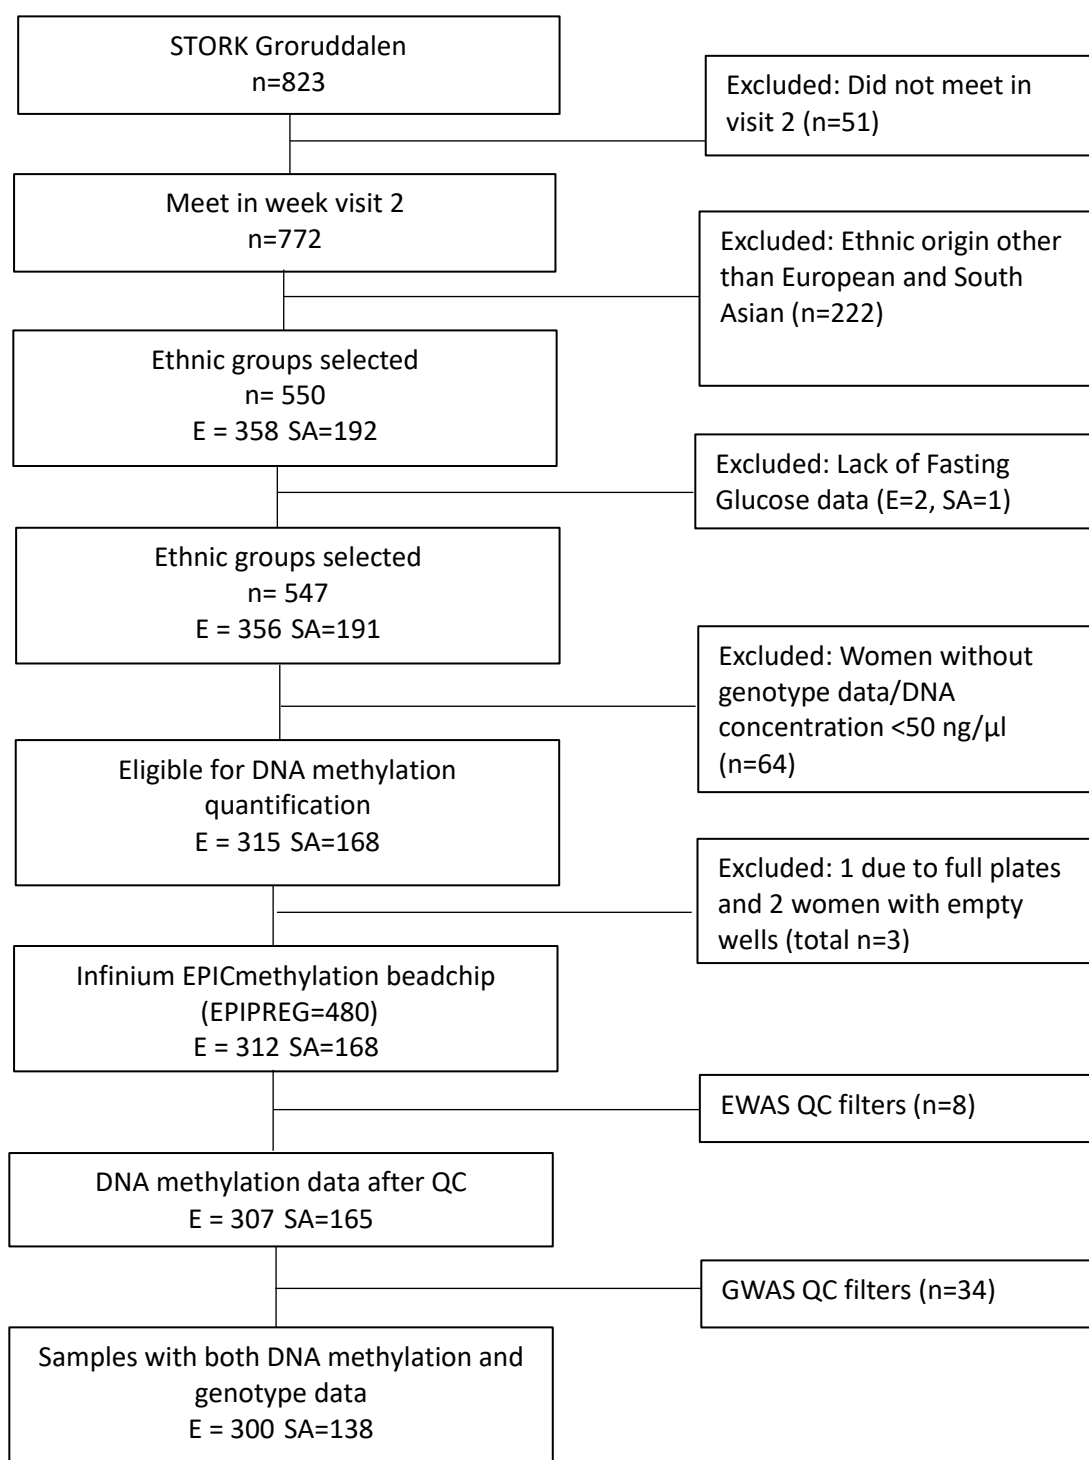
STORK Groruddalen
n=823

Excluded: Did not meet in visit 2 (n=51)

Meet in week visit 2
n=772

Excluded: Ethnic origin other than European and South Asian (n=222)

Ethnic groups selected
n= 550
E = 358 SA=192

Excluded: Lack of Fasting Glucose data (E=2, SA=1)

Ethnic groups selected
n= 547
E = 356 SA=191

Excluded: Women without genotype data/DNA concentration <50 ng/µl (n=64)

Eligible for DNA methylation quantification
E = 315 SA=168

Excluded: 1 due to full plates and 2 women with empty wells (total n=3)

Infinium EPICmethylation beadchip (EPIPREG=480)
E = 312 SA=168

EWAS QC filters (n=8)

DNA methylation data after QC
E = 307 SA=165

GWAS QC filters (n=34)

Samples with both DNA methylation and genotype data
E = 300 SA=138